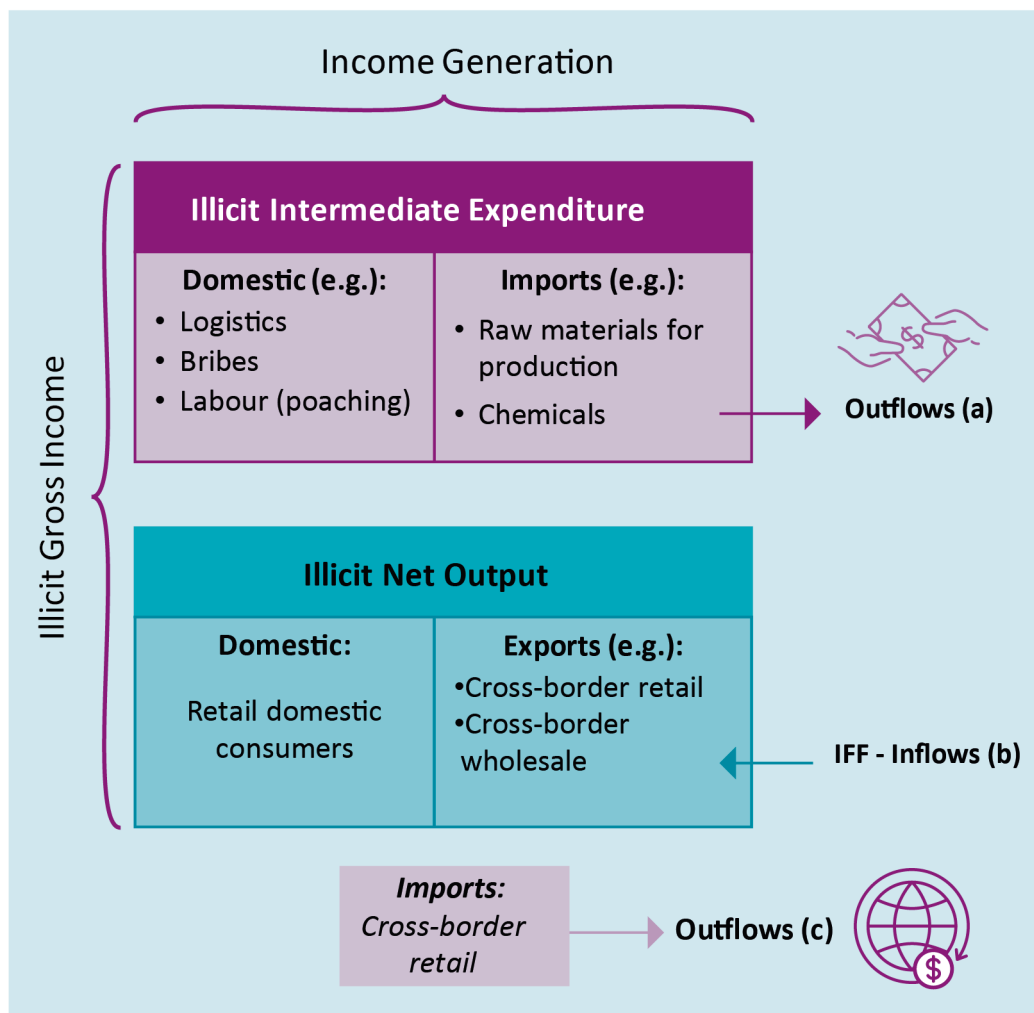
Income Generation

Illicit Gross Income

Illicit Intermediate Expenditure

| Domestic (e.g.): | Imports (e.g.): |
|---|---|
| • Logistics • Bribes • Labour (poaching) | • Raw materials for production • Chemicals |

Outflows (a)

Illicit Net Output

| Domestic: | Exports (e.g.): |
|---|---|
| Retail domestic consumers | •Cross-border retail •Cross-border wholesale |

IFF - Inflows (b)

*Imports:* *Cross-border retail*

Outflows (c)

$